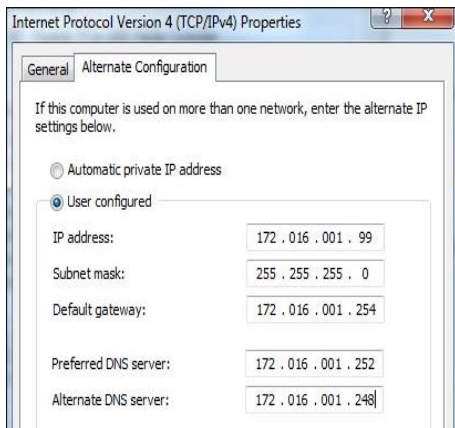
Internet Protocol Version 4 (TCP/IPv4) Properties

?
X

General
Alternate Configuration

If this computer is used on more than one network, enter the alternate IP settings below.

Automatic private IP address

User configured

IP address: 172 . 016 . 001 . 99

Subnet mask: 255 . 255 . 255 . 0

Default gateway: 172 . 016 . 001 . 254

Preferred DNS server: 172 . 016 . 001 . 252

Alternate DNS server: 172 . 016 . 001 . 248